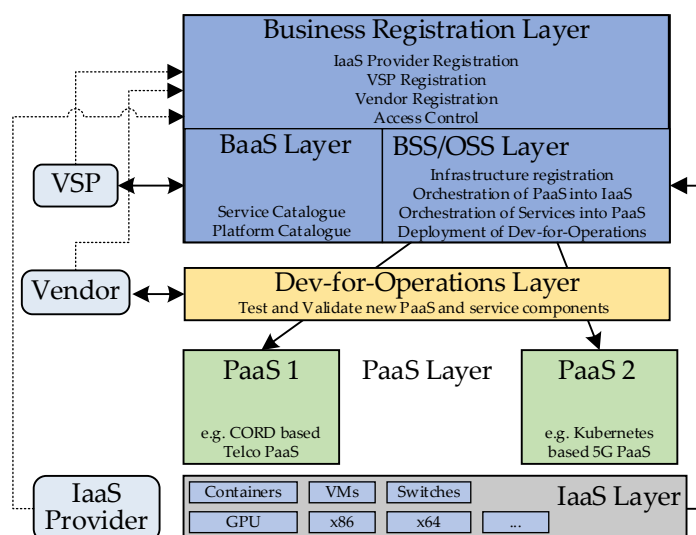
Business Registration Layer
IaaS Provider Registration
VSP Registration
Vendor Registration
Access Control

BaaS Layer
Service Catalogue
Platform Catalogue

BSS/OSS Layer
Infrastructure registration
Orchestration of PaaS into IaaS
Orchestration of Services into PaaS
Deployment of Dev-for-Operations

VSP

Vendor

Dev-for-Operations Layer
Test and Validate new PaaS and service components

PaaS 1
e.g. CORD based Telco PaaS

PaaS Layer

PaaS 2
e.g. Kubernetes based 5G PaaS

IaaS Provider

Containers
VMs
Switches
IaaS Layer
GPU
x86
x64
...